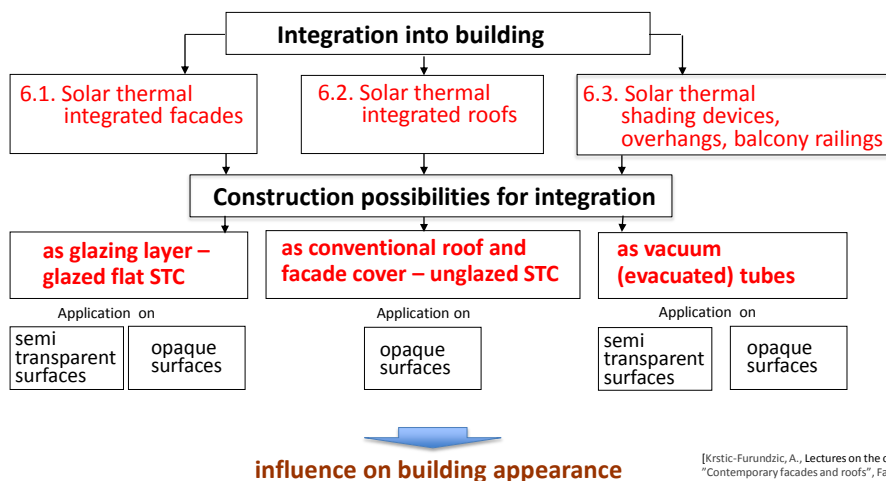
Integration into building

6.1. Solar thermal integrated facades

6.2. Solar thermal integrated roofs

6.3. Solar thermal shading devices, overhangs, balcony railings

Construction possibilities for integration

as glazing layer – glazed flat STC

as conventional roof and facade cover – unglazed STC

as vacuum (evacuated) tubes

Application on

semi transparent surfaces

opaque surfaces

Application on

opaque surfaces

Application on

semi transparent surfaces

opaque surfaces

influence on building appearance

[Krstic-Furundzic, A., Lectures on the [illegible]
"Contemporary facades and roofs", Fa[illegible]